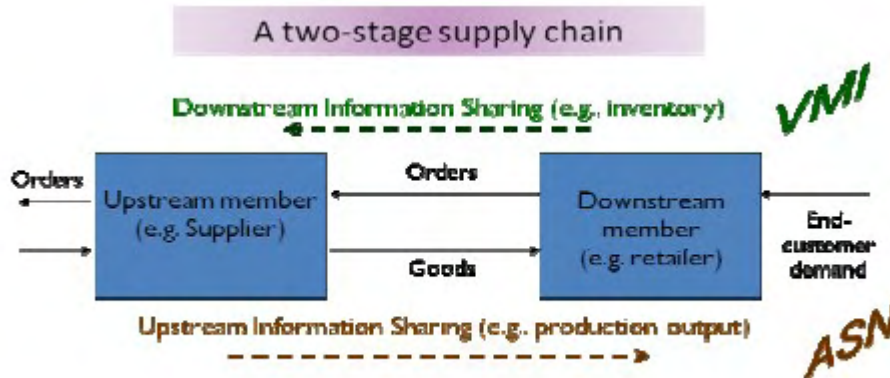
A two-stage supply chain

Downstream Information Sharing (e.g. inventory)

VMI

Orders

Upstream member (e.g. Supplier)

Orders

Goods

Downstream member (e.g. retailer)

End-customer demand

Upstream Information Sharing (e.g. production output)

ASN